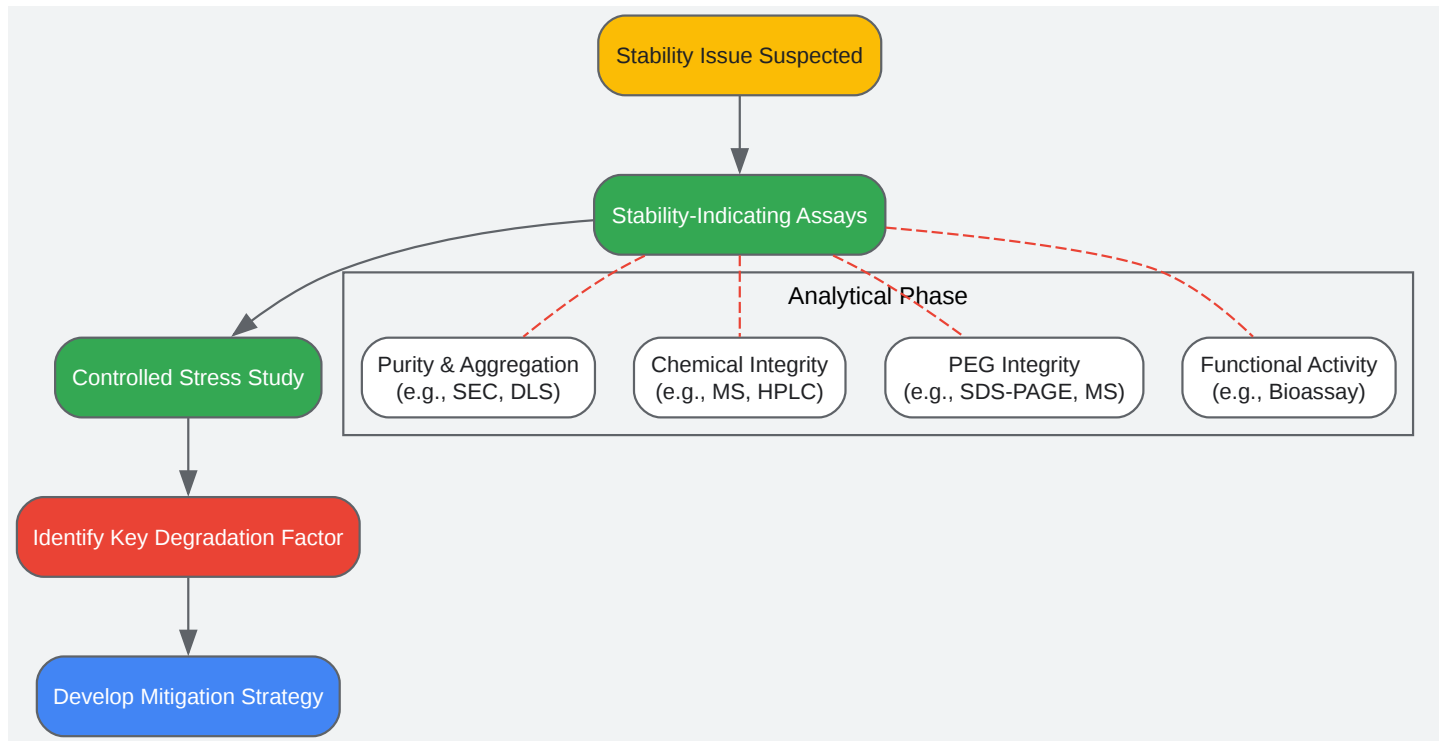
Stability Issue Suspected

Stability-Indicating Assays

Analytical Phase

Controlled Stress Study

Purity & Aggregation
(e.g., SEC, DLS)

Chemical Integrity
(e.g., MS, HPLC)

PEG Integrity
(e.g., SDS-PAGE, MS)

Functional Activity
(e.g., Bioassay)

Identify Key Degradation Factor

Develop Mitigation Strategy